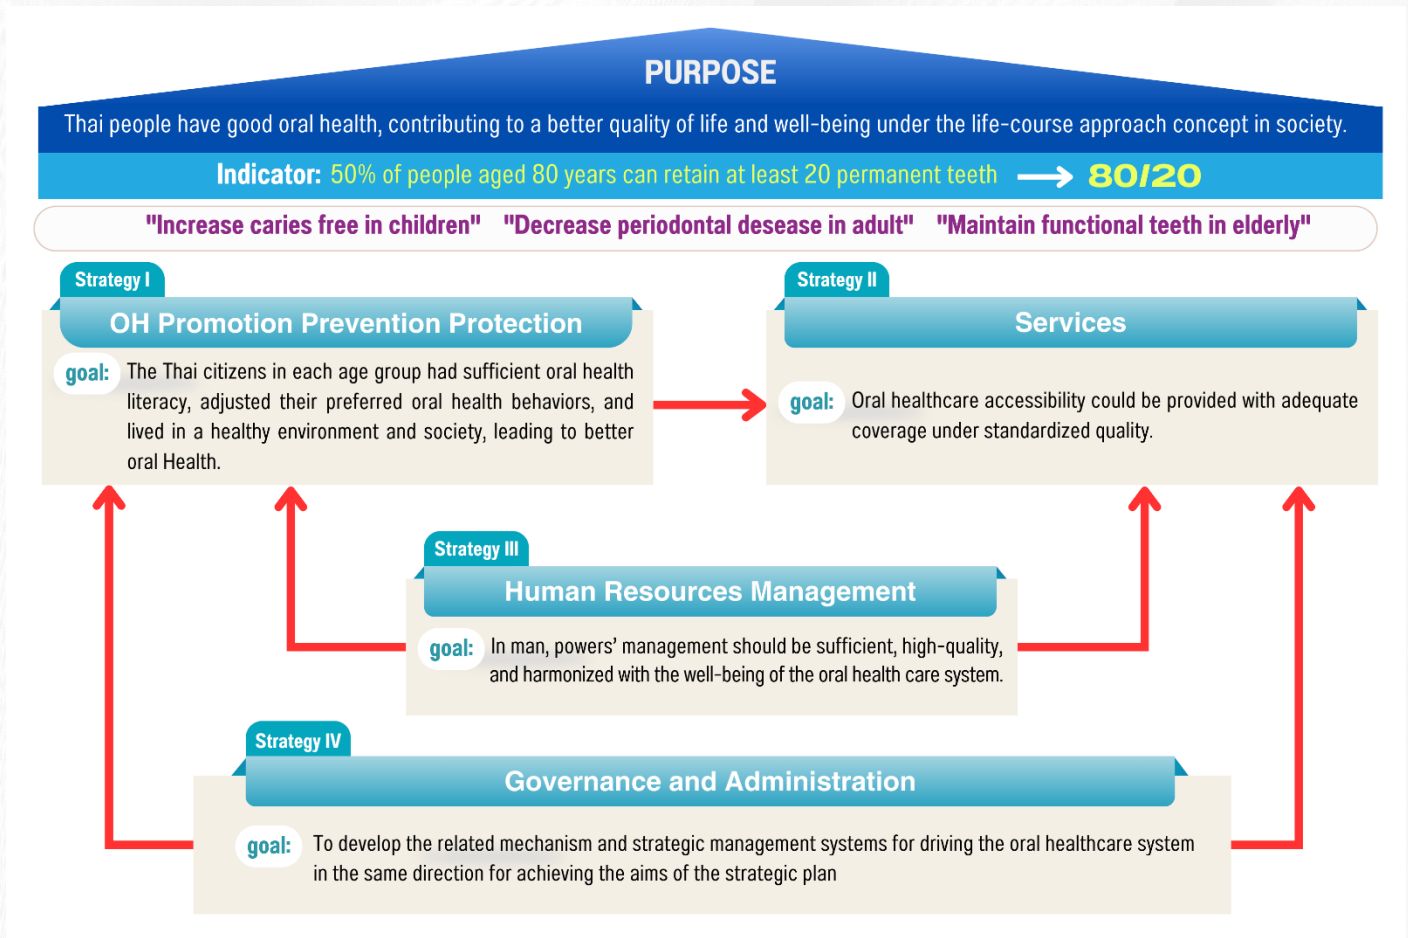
PURPOSE

Thai people have good oral health, contributing to a better quality of life and well-being under the life-course approach concept in society.

Indicator: 50% of people aged 80 years can retain at least 20 permanent teeth → 80/20

"Increase caries free in children" "Decrease periodontal desease in adult" "Maintain functional teeth in elderly"

Strategy I
OH Promotion Prevention Protection
goal: The Thai citizens in each age group had sufficient oral health literacy, adjusted their preferred oral health behaviors, and lived in a healthy environment and society, leading to better oral Health.

Strategy II
Services
goal: Oral healthcare accessibility could be provided with adequate coverage under standardized quality.

Strategy III
Human Resources Management
goal: In man, powers' management should be sufficient, high-quality, and harmonized with the well-being of the oral health care system.

Strategy IV
Governance and Administration
goal: To develop the related mechanism and strategic management systems for driving the oral healthcare system in the same direction for achieving the aims of the strategic plan